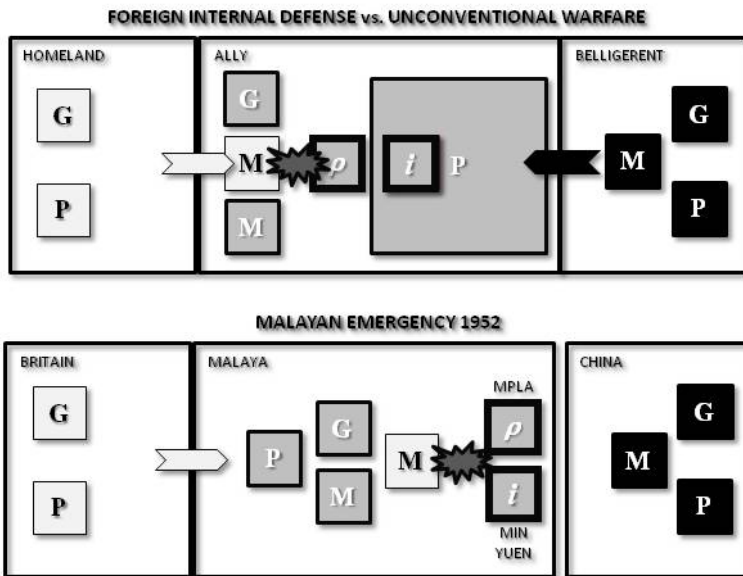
FOREIGN INTERNAL DEFENSE vs. UNCONVENTIONAL WARFARE

HOMELAND

G

P

ALLY

G

M

M

$\rho$

$i$

P

BELLIGERENT

G

M

P

MALAYAN EMERGENCY 1952

BRITAIN

G

P

MALAYA

P

G

M

M

MPLA

$\rho$

$i$

MIN YUEN

CHINA

G

M

P